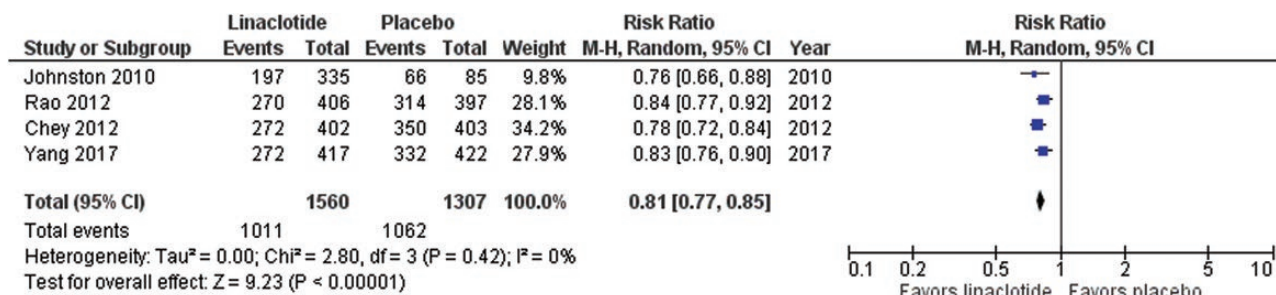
| Study or Subgroup | Linaclotide Events | Linaclotide Total | Placebo Events | Placebo Total | Weight | Risk Ratio M-H, Random, 95% CI | Year |
|---|---|---|---|---|---|---|---|
| Johnston 2010 | 197 | 335 | 66 | 85 | 9.8% | 0.76 [0.66, 0.88] | 2010 |
| Rao 2012 | 270 | 406 | 314 | 397 | 28.1% | 0.84 [0.77, 0.92] | 2012 |
| Chey 2012 | 272 | 402 | 350 | 403 | 34.2% | 0.78 [0.72, 0.84] | 2012 |
| Yang 2017 | 272 | 417 | 332 | 422 | 27.9% | 0.83 [0.76, 0.90] | 2017 |
| **Total (95% CI)** | | **1560** | | **1307** | **100.0%** | **0.81 [0.77, 0.85]** | |
| Total events | 1011 | | 1062 | | | | |

Heterogeneity: Tau² = 0.00; Chi² = 2.80, df = 3 (P = 0.42); I² = 0%
Test for overall effect: Z = 9.23 (P < 0.00001)

Risk Ratio
M-H, Random, 95% CI

0.1 0.2 0.5 1 2 5 10
Favors linaclotide Favors placebo